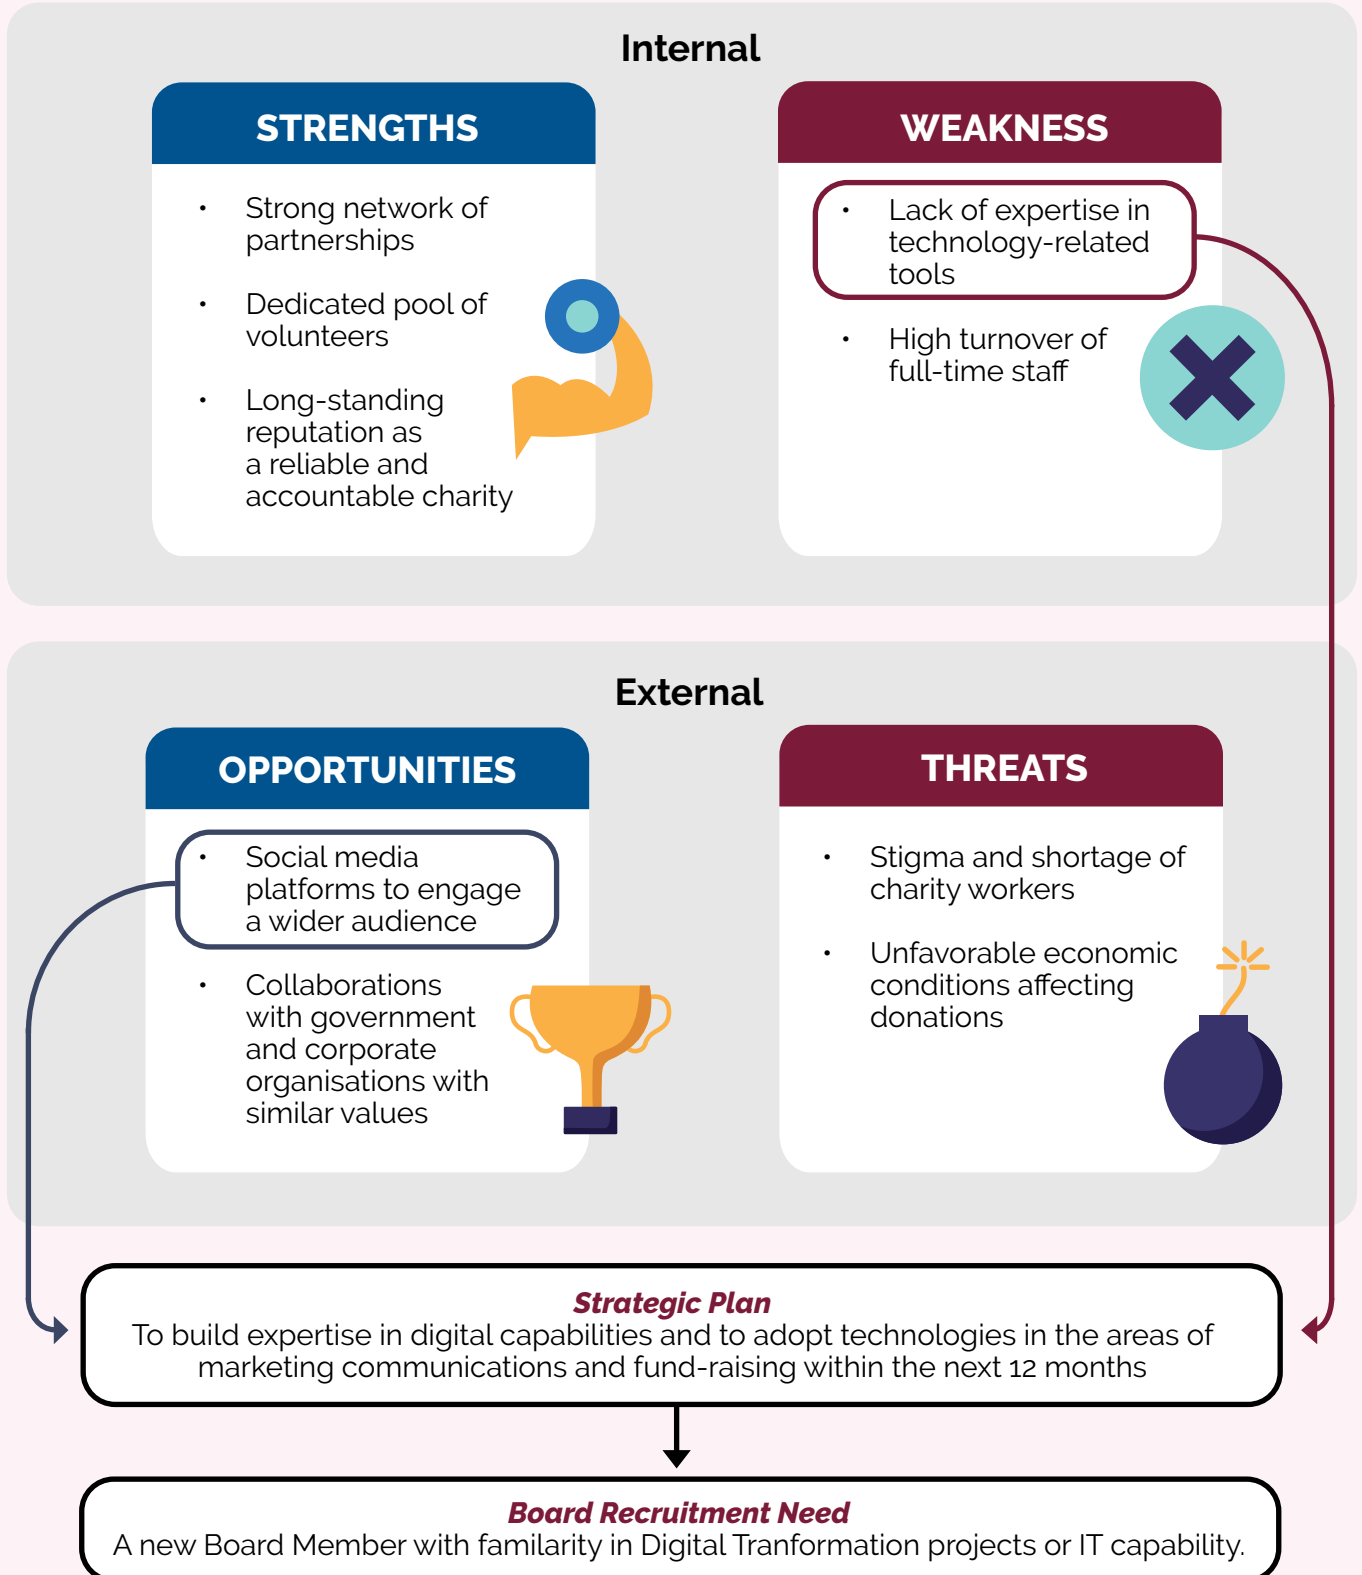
Internal

STRENGTHS

- Strong network of partnerships
- Dedicated pool of volunteers
- Long-standing reputation as a reliable and accountable charity

WEAKNESS

- Lack of expertise in technology-related tools
- High turnover of full-time staff

External

OPPORTUNITIES

- Social media platforms to engage a wider audience
- Collaborations with government and corporate organisations with similar values

THREATS

- Stigma and shortage of charity workers
- Unfavorable economic conditions affecting donations

Strategic Plan
To build expertise in digital capabilities and to adopt technologies in the areas of marketing communications and fund-raising within the next 12 months

Board Recruitment Need
A new Board Member with familarity in Digital Tranformation projects or IT capability.